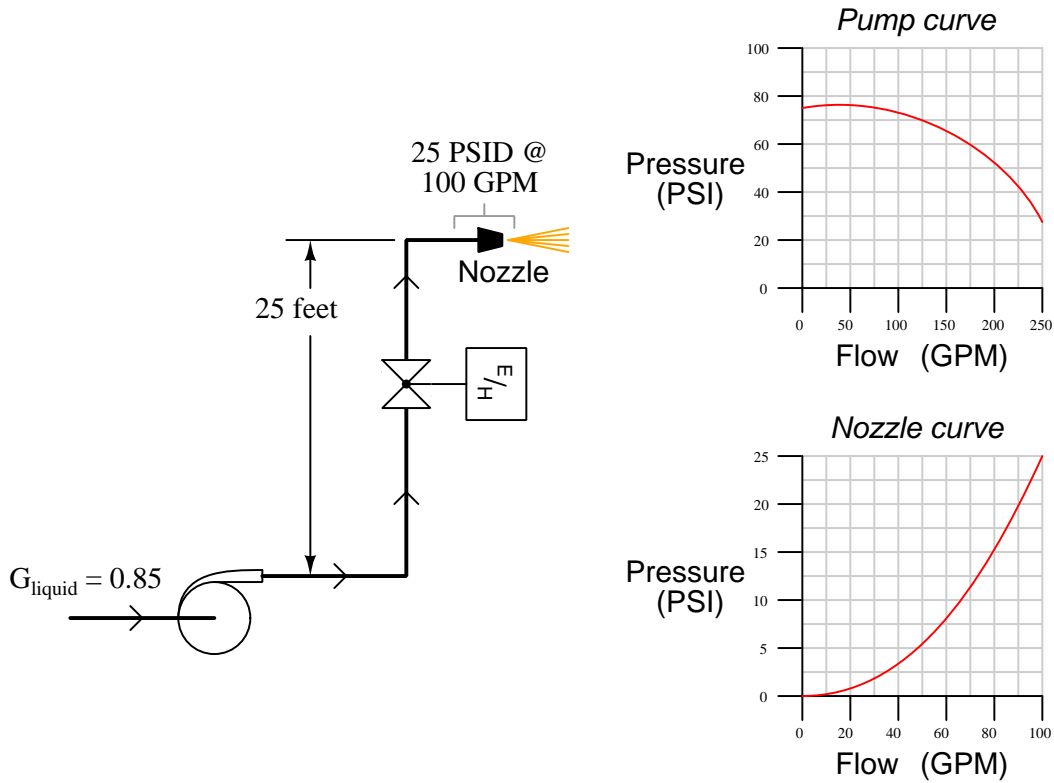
25 PSID @
100 GPM

Nozzle

25 feet

E/H

$G_{liquid} = 0.85$

Pump curve

Pressure (PSI)

100
80
60
40
20
0

0 50 100 150 200 250

Flow (GPM)

Nozzle curve

Pressure (PSI)

25
20
15
10
5
0

0 20 40 60 80 100

Flow (GPM)